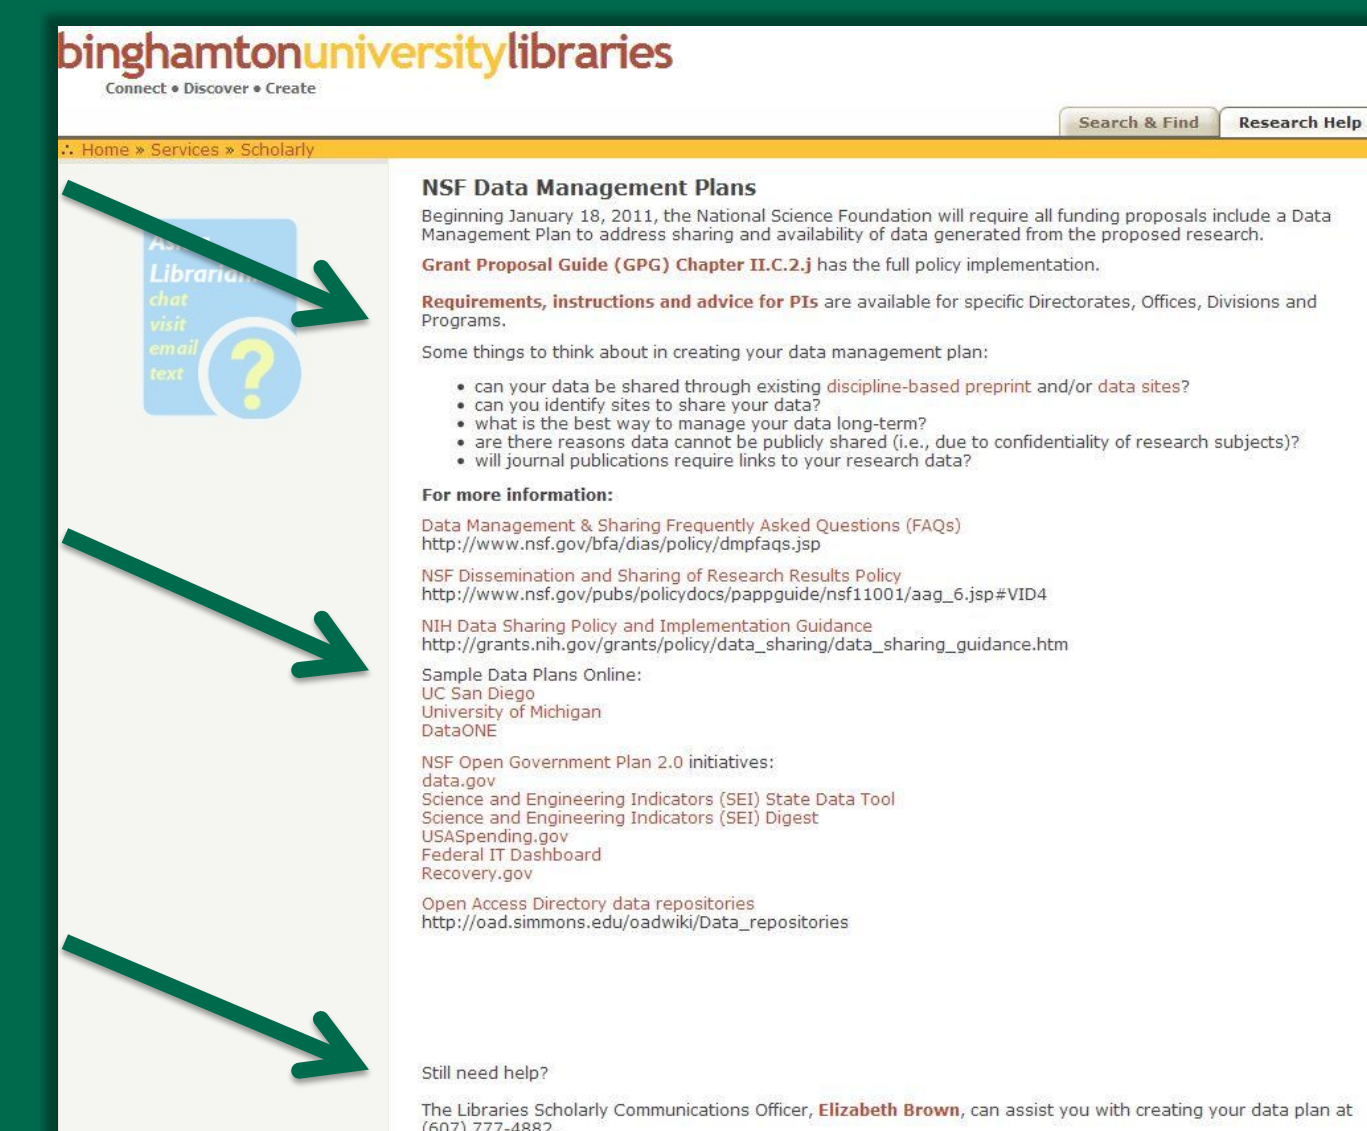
binghamtonuniversitylibraries
Connect • Discover • Create

Search & Find Research Help

∴ Home » Services » Scholarly

As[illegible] Librarian chat visit email text ?

NSF Data Management Plans

Beginning January 18, 2011, the National Science Foundation will require all funding proposals include a Data Management Plan to address sharing and availability of data generated from the proposed research.

Grant Proposal Guide (GPG) Chapter II.C.2.j has the full policy implementation.

Requirements, instructions and advice for PIs are available for specific Directorates, Offices, Divisions and Programs.

Some things to think about in creating your data management plan:

- can your data be shared through existing discipline-based preprint and/or data sites?
- can you identify sites to share your data?
- what is the best way to manage your data long-term?
- are there reasons data cannot be publicly shared (i.e., due to confidentiality of research subjects)?
- will journal publications require links to your research data?

For more information:

Data Management & Sharing Frequently Asked Questions (FAQs)
http://www.nsf.gov/bfa/dias/policy/dmpfaqs.jsp

NSF Dissemination and Sharing of Research Results Policy
http://www.nsf.gov/pubs/policydocs/pappguide/nsf11001/aag_6.jsp#VID4

NIH Data Sharing Policy and Implementation Guidance
http://grants.nih.gov/grants/policy/data_sharing/data_sharing_guidance.htm

Sample Data Plans Online:
UC San Diego
University of Michigan
DataONE

NSF Open Government Plan 2.0 initiatives:
data.gov
Science and Engineering Indicators (SEI) State Data Tool
Science and Engineering Indicators (SEI) Digest
USASpending.gov
Federal IT Dashboard
Recovery.gov

Open Access Directory data repositories
http://oad.simmons.edu/oadwiki/Data_repositories

Still need help?

The Libraries Scholarly Communications Officer, Elizabeth Brown, can assist you with creating your data plan at (607) 777-4882